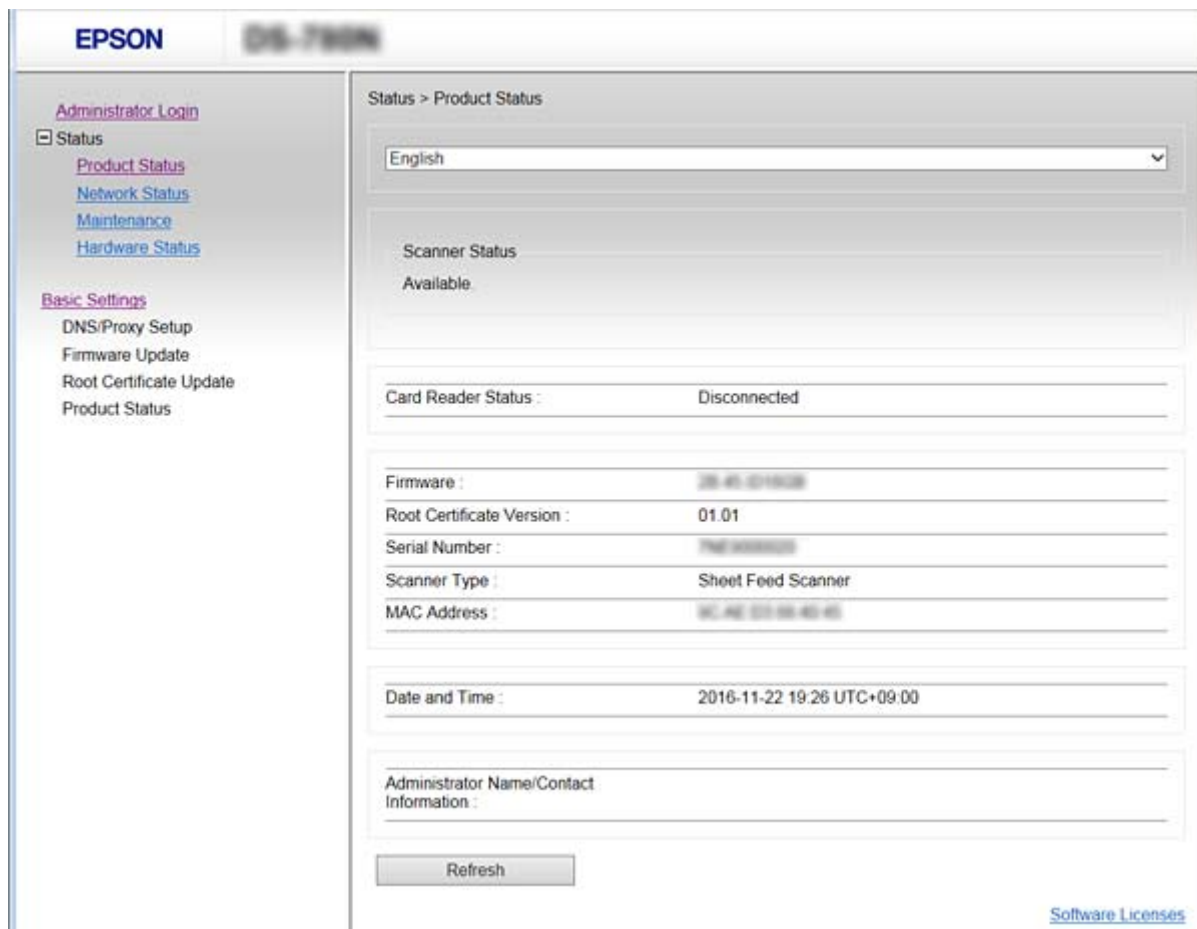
EPSON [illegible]

Administrator Login
⊟ Status
Product Status
Network Status
Maintenance
Hardware Status

Basic Settings
DNS/Proxy Setup
Firmware Update
Root Certificate Update
Product Status

Status > Product Status

English

Scanner Status
Available.

| | |
|---|---|
| Card Reader Status : | Disconnected |

| | |
|---|---|
| Firmware : | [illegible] |
| Root Certificate Version : | 01.01 |
| Serial Number : | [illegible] |
| Scanner Type : | Sheet Feed Scanner |
| MAC Address : | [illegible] |

| | |
|---|---|
| Date and Time : | 2016-11-22 19:26 UTC+09:00 |

| | |
|---|---|
| Administrator Name/Contact Information : | |

Refresh

Software Licenses